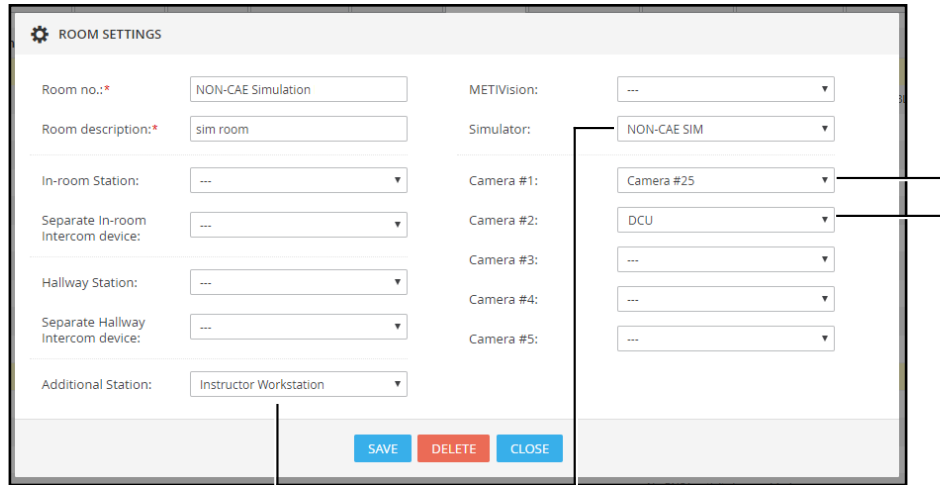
ROOM SETTINGS

Room no.:* NON-CAE Simulation

Room description:* sim room

In-room Station: ---

Separate In-room Intercom device: ---

Hallway Station: ---

Separate Hallway Intercom device: ---

Additional Station: Instructor Workstation

METIVision: ---

Simulator: NON-CAE SIM

Camera #1: Camera #25

Camera #2: DCU

Camera #3: ---

Camera #4: ---

Camera #5: ---

SAVE DELETE CLOSE